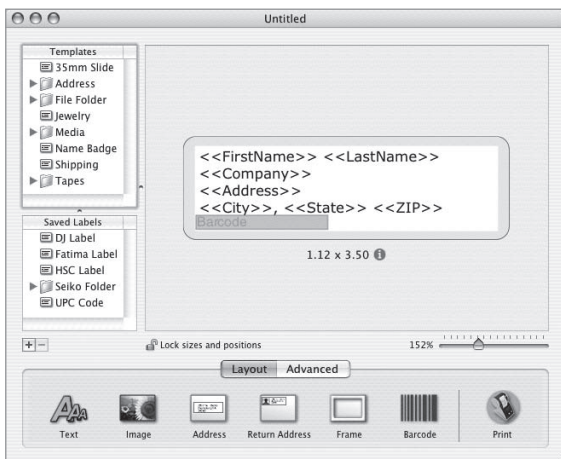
Untitled

Templates
35mm Slide
Address
File Folder
Jewelry
Media
Name Badge
Shipping
Tapes

Saved Labels
DJ Label
Fatima Label
HSC Label
Seiko Folder
UPC Code

<<FirstName>> <<LastName>>
<<Company>>
<<Address>>
<<City>>, <<State>> <<ZIP>>
Barcode

1.12 x 3.50

+ −

Lock sizes and positions

152%

Layout Advanced

Text
Image
Address
Return Address
Frame
Barcode
Print